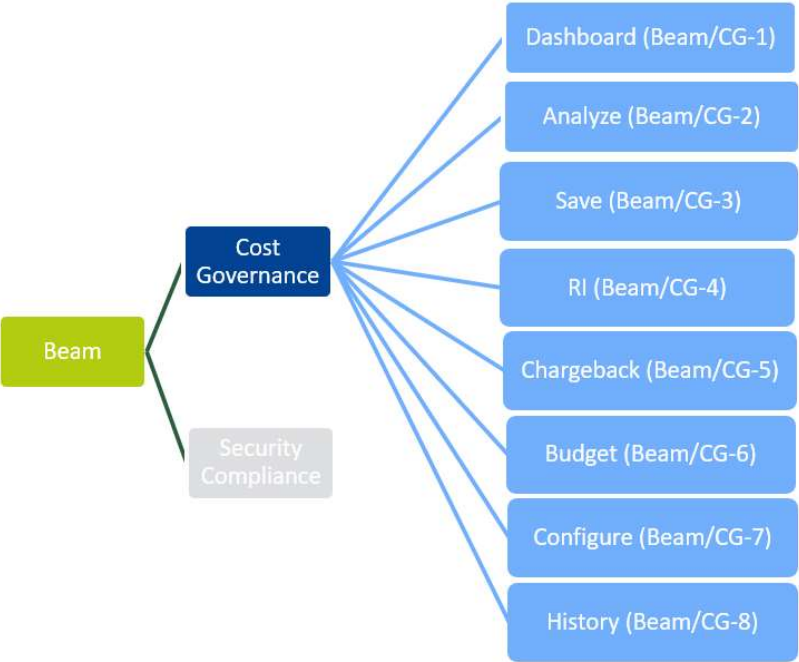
Beam

Cost Governance

Security Compliance

Dashboard (Beam/CG-1)

Analyze (Beam/CG-2)

Save (Beam/CG-3)

RI (Beam/CG-4)

Chargeback (Beam/CG-5)

Budget (Beam/CG-6)

Configure (Beam/CG-7)

History (Beam/CG-8)